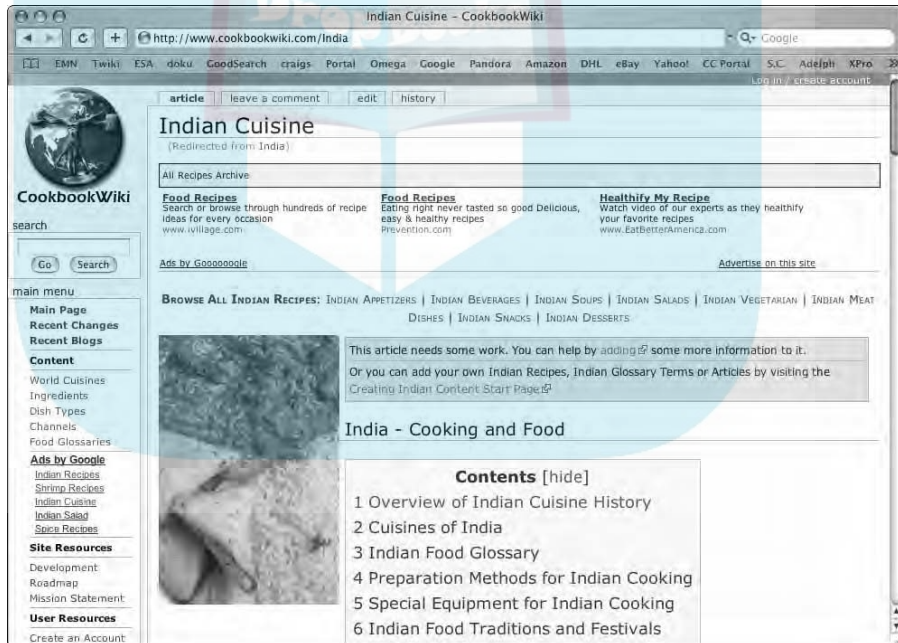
Indian Cuisine – CookbookWiki

http://www.cookbookwiki.com/India

Q- Google

EMN Twiki ESA doku GoodSearch craigs Portal Omega Google Pandora Amazon DHL eBay Yahoo! CC Portal S.C. Adelph XPro

Log in / create account

article leave a comment edit history

CookbookWiki

search

Go Search

main menu

Main Page
Recent Changes
Recent Blogs

Content

World Cuisines
Ingredients
Dish Types
Channels
Food Glossaries

Ads by Google

Indian Recipes
Shrimp Recipes
Indian Cuisine
Indian Salad
Spice Recipes

Site Resources

Development
Roadmap
Mission Statement

User Resources

Create an Account

Indian Cuisine

(Redirected from India)

All Recipes Archive

Food Recipes
Search or browse through hundreds of recipe ideas for every occasion
www.ivillage.com

Food Recipes
Eating right never tasted so good Delicious, easy & healthy recipes
Prevention.com

Healthify My Recipe
Watch video of our experts as they healthify your favorite recipes
www.EatBetterAmerica.com

Ads by Goooooogle

Advertise on this site

BROWSE ALL INDIAN RECIPES: INDIAN APPETIZERS | INDIAN BEVERAGES | INDIAN SOUPS | INDIAN SALADS | INDIAN VEGETARIAN | INDIAN MEAT DISHES | INDIAN SNACKS | INDIAN DESSERTS

This article needs some work. You can help by adding some more information to it.

Or you can add your own Indian Recipes, Indian Glossary Terms or Articles by visiting the Creating Indian Content Start Page

India - Cooking and Food

Contents [hide]

1 Overview of Indian Cuisine History
2 Cuisines of India
3 Indian Food Glossary
4 Preparation Methods for Indian Cooking
5 Special Equipment for Indian Cooking
6 Indian Food Traditions and Festivals